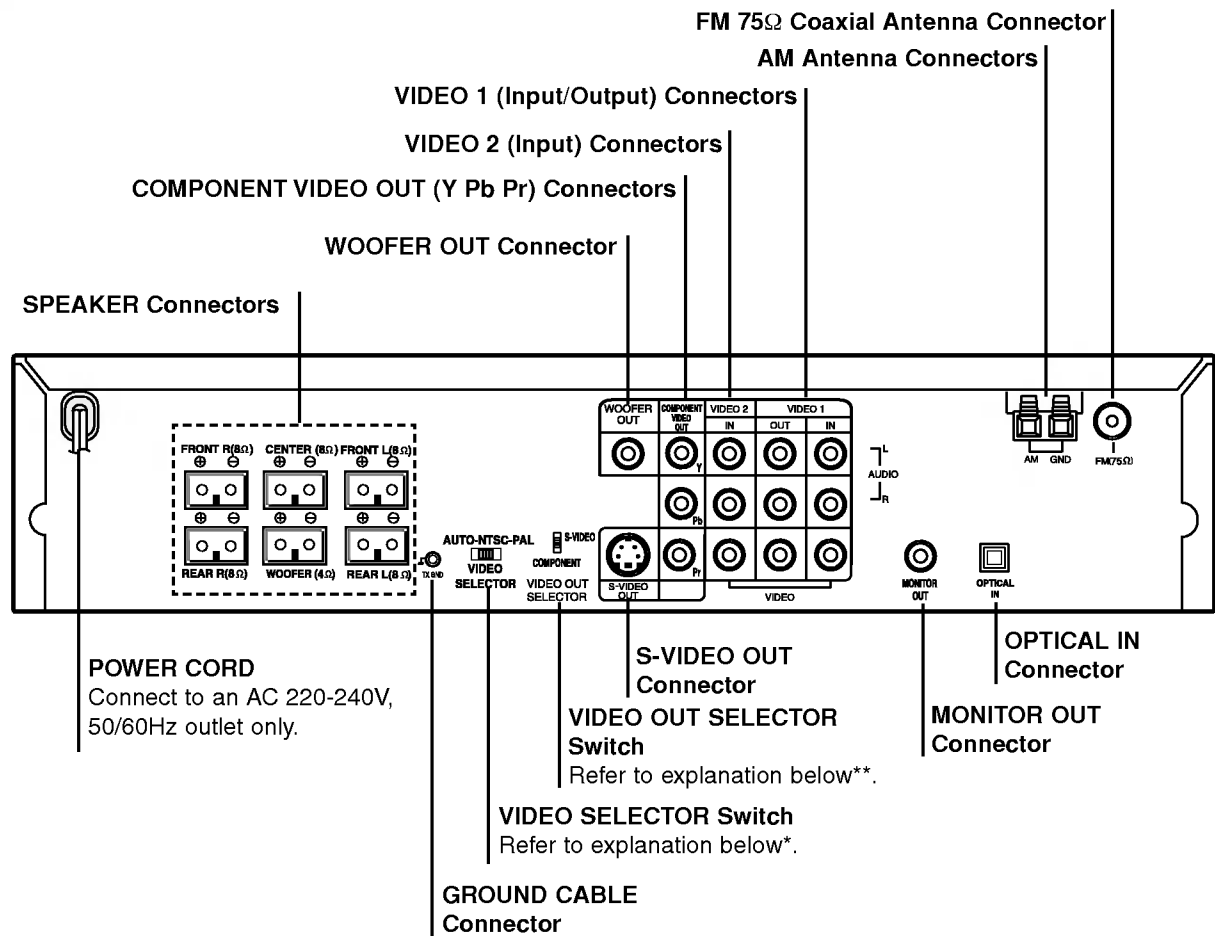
FM 75Ω Coaxial Antenna Connector

AM Antenna Connectors

VIDEO 1 (Input/Output) Connectors

VIDEO 2 (Input) Connectors

COMPONENT VIDEO OUT (Y Pb Pr) Connectors

WOOFER OUT Connector

SPEAKER Connectors

FRONT R(8Ω) ⊕ ⊖ CENTER (8Ω) ⊕ ⊖ FRONT L(8Ω) ⊕ ⊖

⊕ ⊖ ⊕ ⊖ ⊕ ⊖

REAR R(8Ω) WOOFER (4Ω) REAR L(8Ω)

TX GND

AUTO-NTSC-PAL VIDEO SELECTOR

S-VIDEO COMPONENT VIDEO OUT SELECTOR

WOOFER OUT

COMPONENT VIDEO OUT

Y Pb Pr

VIDEO 2 IN

VIDEO 1 OUT IN

L AUDIO R

VIDEO

S-VIDEO OUT

MONITOR OUT

OPTICAL IN

AM GND

FM(75Ω)

POWER CORD
Connect to an AC 220-240V, 50/60Hz outlet only.

S-VIDEO OUT Connector

VIDEO OUT SELECTOR Switch
Refer to explanation below**.

OPTICAL IN Connector

MONITOR OUT Connector

VIDEO SELECTOR Switch
Refer to explanation below*.

GROUND CABLE Connector